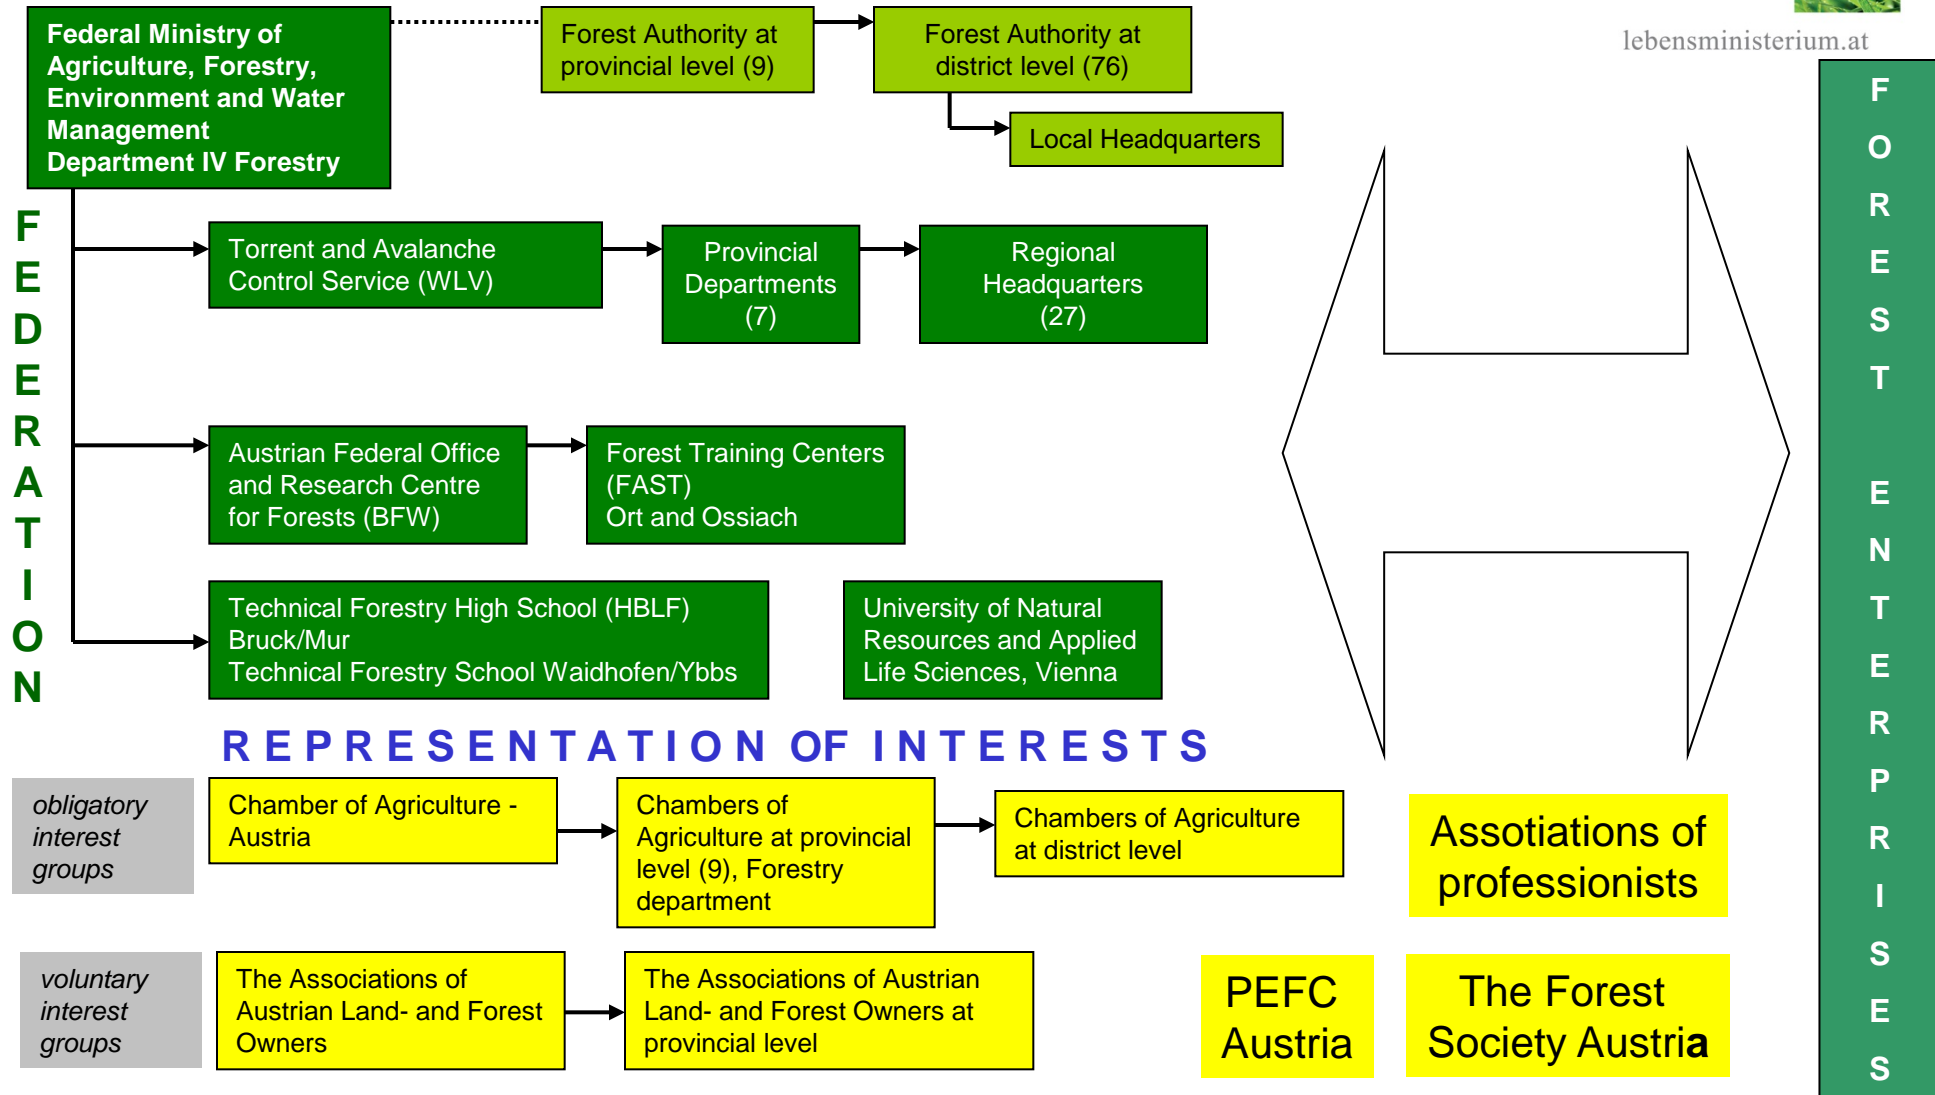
Federal Ministry of Agriculture, Forestry, Environment and Water Management
Department IV Forestry

Forest Authority at provincial level (9)

Forest Authority at district level (76)

Local Headquarters

lebensministerium.at

F E D E R A T I O N

Torrent and Avalanche Control Service (WLV)

Provincial Departments (7)

Regional Headquarters (27)

Austrian Federal Office and Research Centre for Forests (BFW)

Forest Training Centers (FAST)
Ort and Ossiach

Technical Forestry High School (HBLF) Bruck/Mur
Technical Forestry School Waidhofen/Ybbs

University of Natural Resources and Applied Life Sciences, Vienna

FOREST ENTERPRISES

REPRESENTATION OF INTERESTS

obligatory interest groups

Chamber of Agriculture - Austria

Chambers of Agriculture at provincial level (9), Forestry department

Chambers of Agriculture at district level

Assotiations of professionists

voluntary interest groups

The Associations of Austrian Land- and Forest Owners

The Associations of Austrian Land- and Forest Owners at provincial level

PEFC Austria

The Forest Society Austria